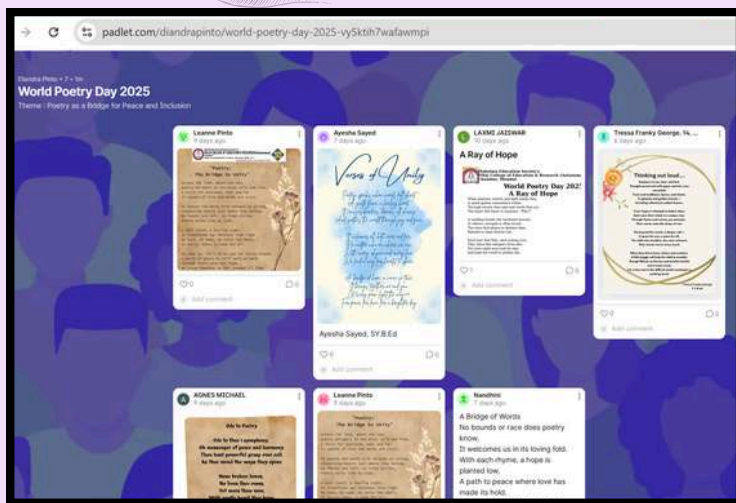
padlet.com/diandrapinto/world-poetry-day-2025-vy5ktih7wafawmpi

Diandra Pinto • 7 • 1m

World Poetry Day 2025

Theme : Poetry as a Bridge for Peace and Inclusion

Leanne Pinto
9 days ago

"Poetry:
The Bridge to Unity"

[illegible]

0 0
Add comment

Ayesha Sayed
7 days ago

Verses of Unity

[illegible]

Ayesha Sayed, SY.B.Ed

0 0
Add comment

LAXMI JAISWAR
10 days ago

A Ray of Hope

World Poetry Day 2025
A Ray of Hope

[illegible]

1 0
Add comment

Tressa Franky George, 14, ...
6 days ago

Thinking out loud...

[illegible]

0 0
Add comment

AGNES MICHAEL
9 days ago

Ode to Poetry

Ode to thee a symphony,
Oh messenger of peace and harmony
Thou hast powerful grasp over evil,
So that none the ways they upset.

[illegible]

Leanne Pinto
9 days ago

"Poetry:
The Bridge to Unity"

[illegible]

Nandhini
7 days ago

A Bridge of Words
No bounds or race does poetry know,
It welcomes us in its loving fold.
With each rhyme, a hope is planted low,
A path to peace where love has made its hold.